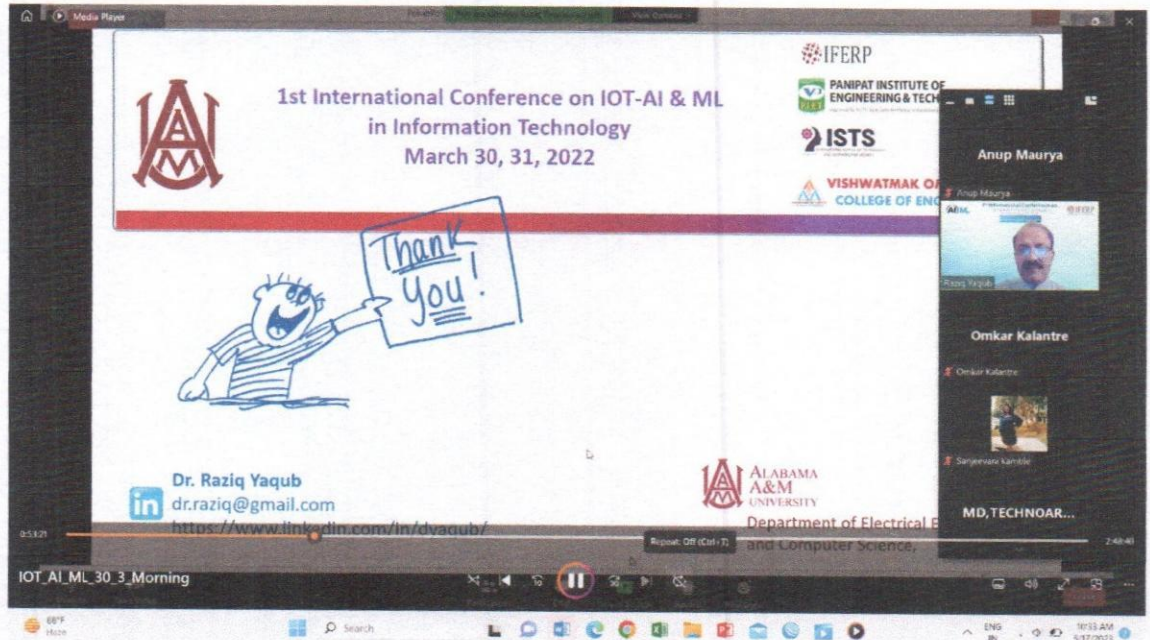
Media Player

1st International Conference on IOT-AI & ML in Information Technology
March 30, 31, 2022

IFERP
PANIPAT INSTITUTE OF ENGINEERING & TECH
ISTS
VISHWATMAK O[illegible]
COLLEGE OF ENG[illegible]

Thank You!

Dr. Raziq Yaqub
dr.raziq@gmail.com
https://www.linkedin.com/in/dyaqub/

ALABAMA A&M UNIVERSITY
Department of Electrical E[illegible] and Computer Science.

Anup Maurya
Anup Maurya
Raziq Yaqub
Omkar Kalantre
Omkar Kalantre
Sanjeevani Kamble
MD,TECHNOAR...

0:53:21
Repeat: Off (Ctrl+T)
2:48:40
IOT_AI_ML_30_3_Morning

68°F
Haze
Search
ENG IN
10:33 AM
5/17/2022